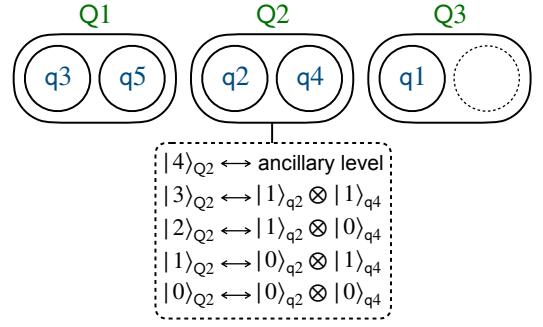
Q1 Q2 Q3

q3 q5 q2 q4 q1

$|4\rangle_{Q2} \longleftrightarrow$ ancillary level
$|3\rangle_{Q2} \longleftrightarrow |1\rangle_{q2} \otimes |1\rangle_{q4}$
$|2\rangle_{Q2} \longleftrightarrow |1\rangle_{q2} \otimes |0\rangle_{q4}$
$|1\rangle_{Q2} \longleftrightarrow |0\rangle_{q2} \otimes |1\rangle_{q4}$
$|0\rangle_{Q2} \longleftrightarrow |0\rangle_{q2} \otimes |0\rangle_{q4}$